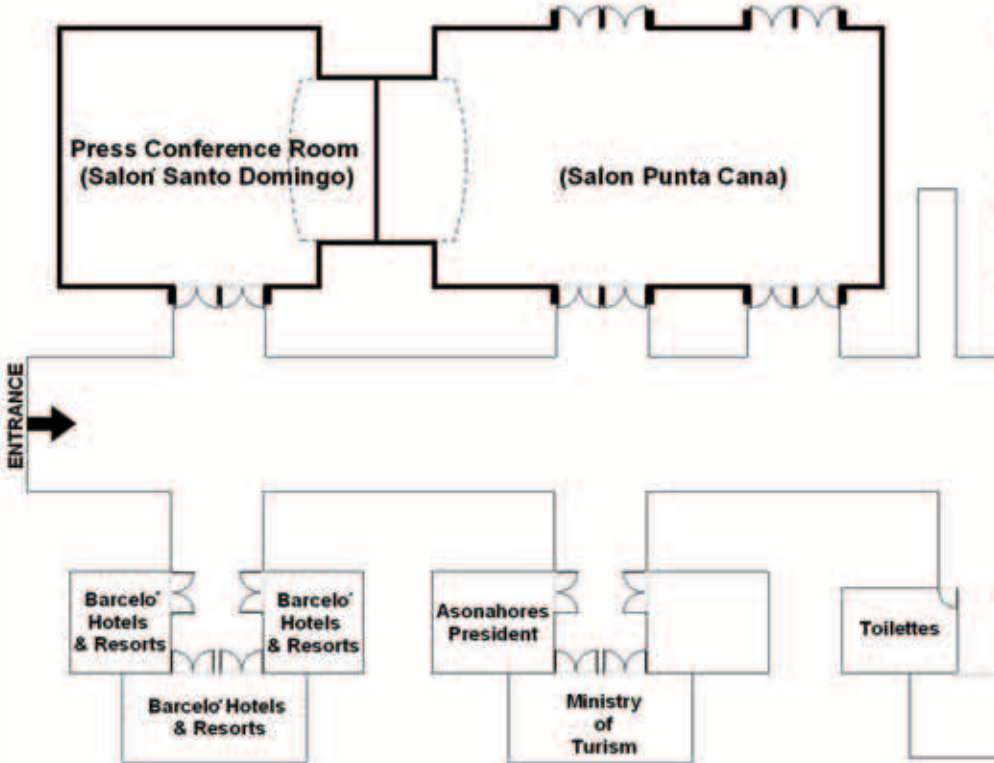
Press Conference Room
(Salon Santo Domingo)

(Salon Punta Cana)

ENTRANCE

Barcelo' Hotels & Resorts

Barcelo' Hotels & Resorts

Barcelo' Hotels & Resorts

Asonahores President

Ministry of Turism

Toilettes